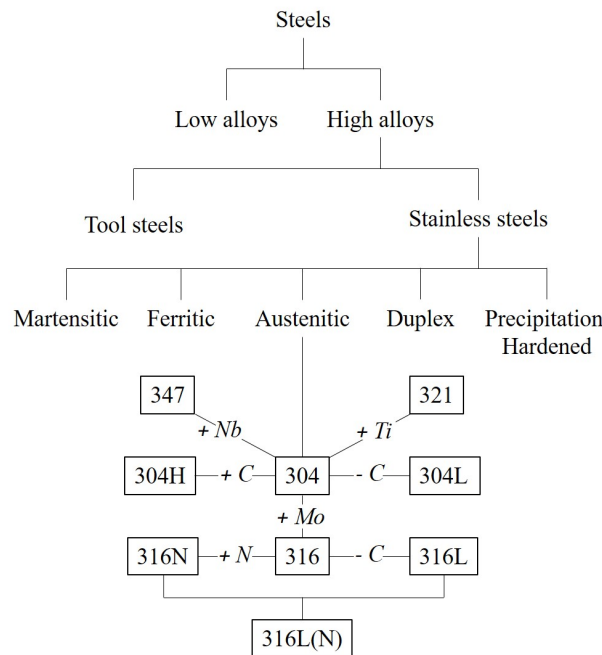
Steels

Low alloys

High alloys

Tool steels

Stainless steels

Martensitic

Ferritic

Austenitic

Duplex

Precipitation Hardened

347

+ Nb

321

+ Ti

304H

+ C

304

- C

304L

+ Mo

316N

+ N

316

- C

316L

316L(N)